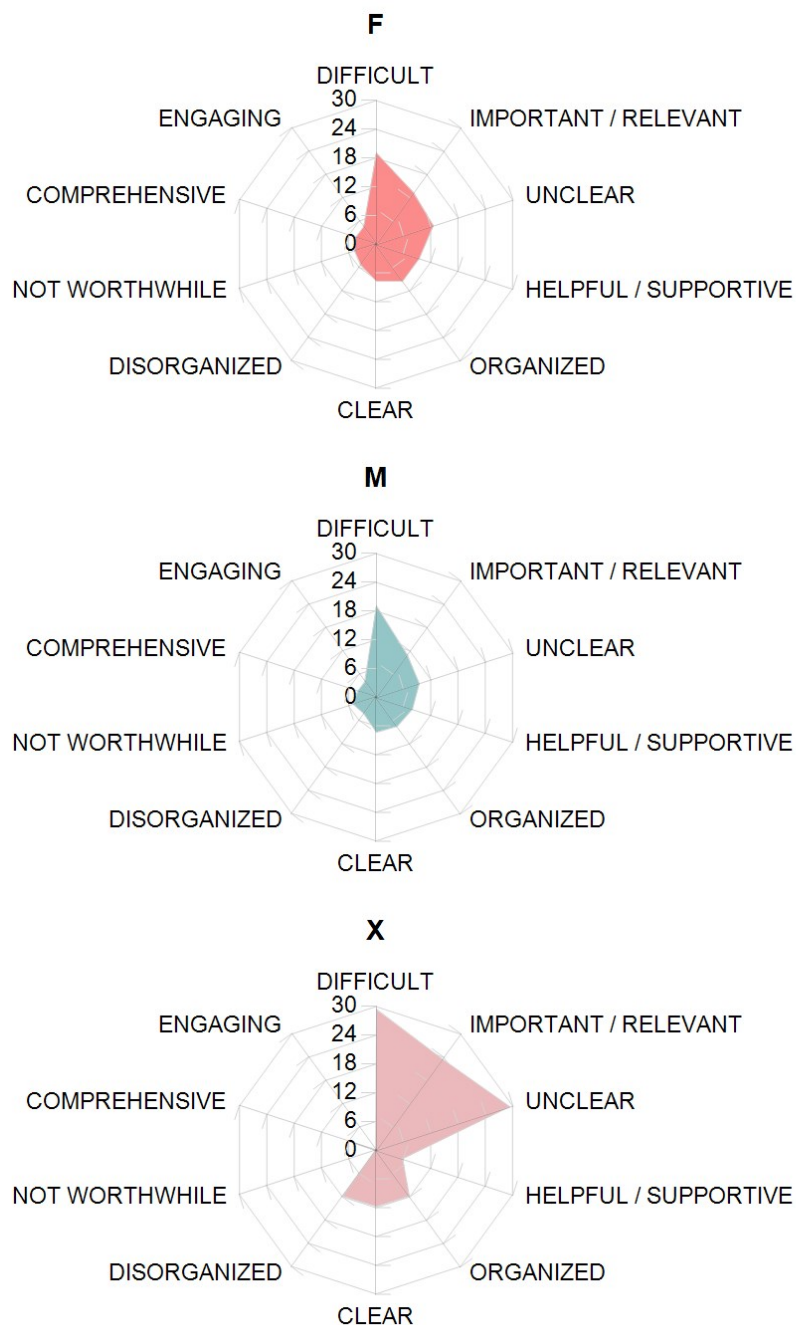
F

DIFFICULT
IMPORTANT / RELEVANT
UNCLEAR
HELPFUL / SUPPORTIVE
ORGANIZED
CLEAR
DISORGANIZED
NOT WORTHWHILE
COMPREHENSIVE
ENGAGING
30
24
18
12
6
0

M

DIFFICULT
IMPORTANT / RELEVANT
UNCLEAR
HELPFUL / SUPPORTIVE
ORGANIZED
CLEAR
DISORGANIZED
NOT WORTHWHILE
COMPREHENSIVE
ENGAGING
30
24
18
12
6
0

X

DIFFICULT
IMPORTANT / RELEVANT
UNCLEAR
HELPFUL / SUPPORTIVE
ORGANIZED
CLEAR
DISORGANIZED
NOT WORTHWHILE
COMPREHENSIVE
ENGAGING
30
24
18
12
6
0